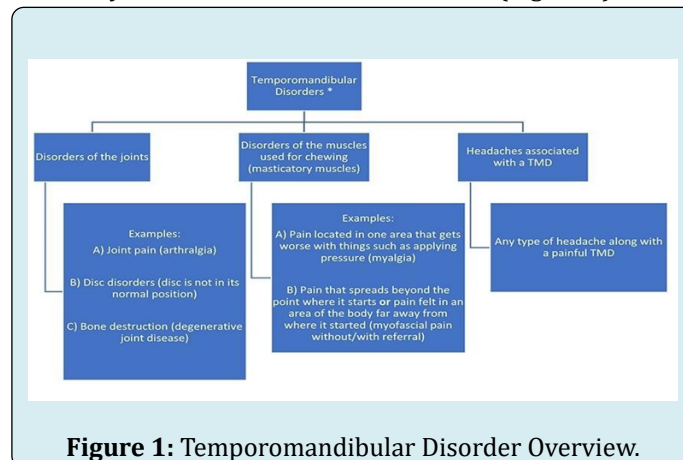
Temporomandibular Disorders *

Disorders of the joints

Disorders of the muscles used for chewing (masticatory muscles)

Headaches associated with a TMD

Examples:
A) Joint pain (arthralgia)

B) Disc disorders (disc is not in its normal position)

C) Bone destruction (degenerative joint disease)

Examples:
A) Pain located in one area that gets worse with things such as applying pressure (myalgia)

B) Pain that spreads beyond the point where it starts or pain felt in an area of the body far away from where it started (myofascial pain without/with referral)

Any type of headache along with a painful TMD

Figure 1: Temporomandibular Disorder Overview.